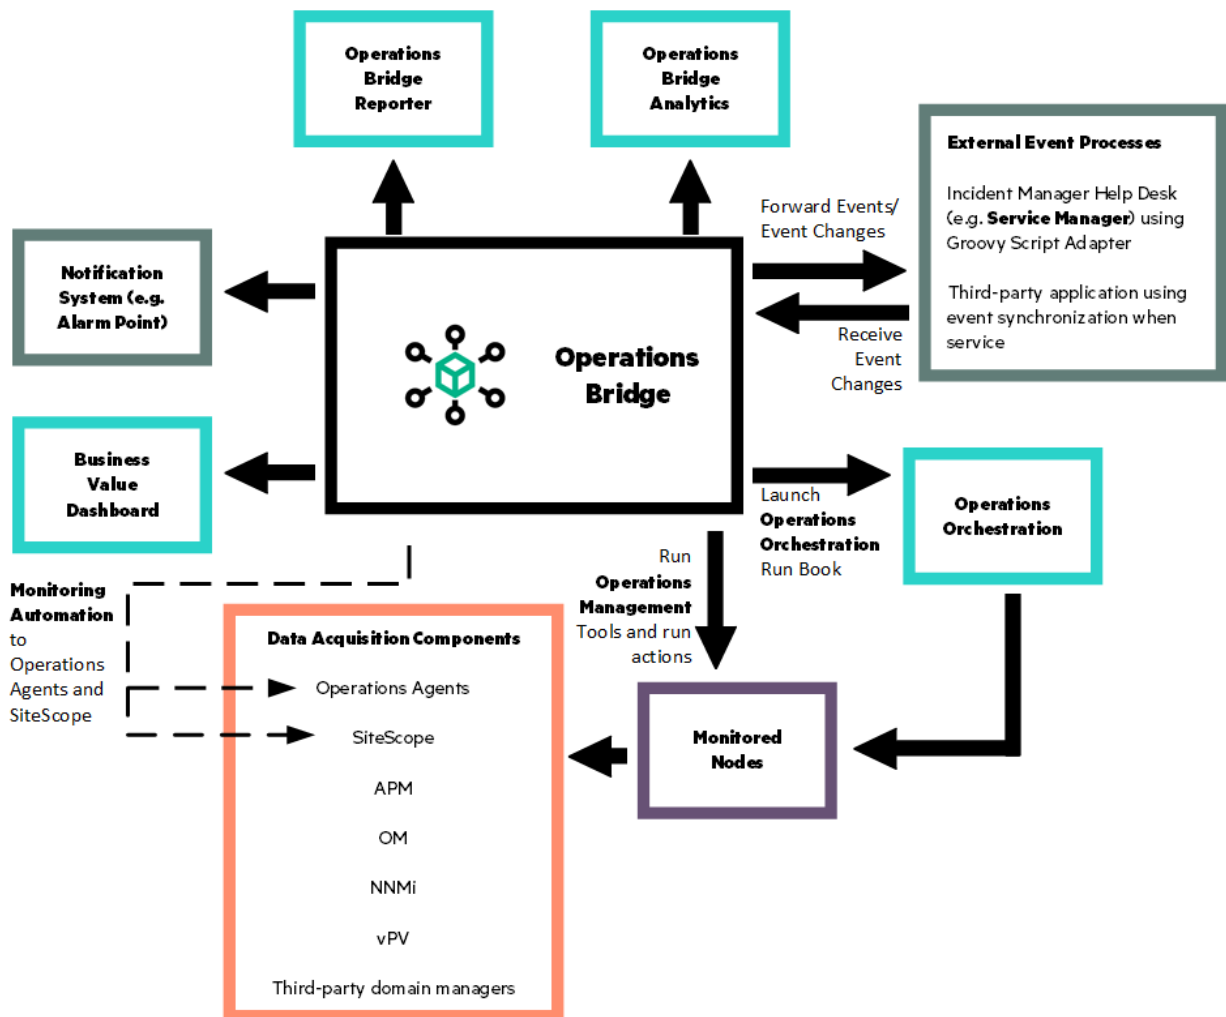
Operations Bridge Reporter

Operations Bridge Analytics

External Event Processes

Incident Manager Help Desk (e.g. **Service Manager**) using Groovy Script Adapter

Third-party application using event synchronization when service

Forward Events/ Event Changes

Receive Event Changes

Notification System (e.g. Alarm Point)

Operations Bridge

Business Value Dashboard

Launch **Operations Orchestration** Run Book

Operations Orchestration

Run **Operations Management** Tools and run actions

Monitoring Automation to Operations Agents and SiteScope

Data Acquisition Components

Operations Agents

SiteScope

APM

OM

NNMi

vPV

Third-party domain managers

Monitored Nodes